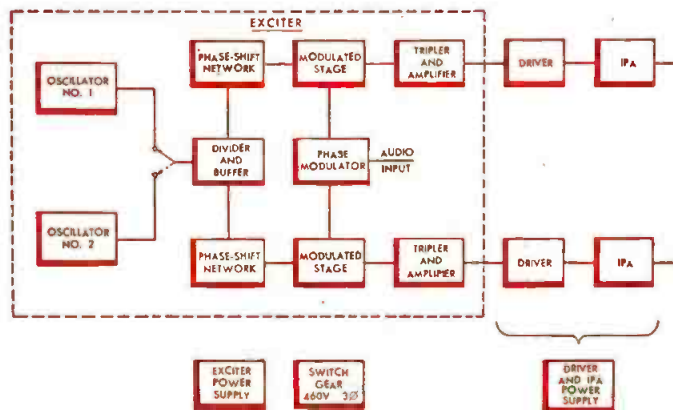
EXCITER

OSCILLATOR NO. 1

PHASE-SHIFT NETWORK

MODULATED STAGE

TRIPLER AND AMPLIFIER

DRIVER

IPA

DIVIDER AND BUFFER

PHASE MODULATOR

AUDIO INPUT

OSCILLATOR NO. 2

PHASE-SHIFT NETWORK

MODULATED STAGE

TRIPLER AND AMPLIFIER

DRIVER

IPA

EXCITER POWER SUPPLY

SWITCH GEAR 460V 3Ø

DRIVER AND IPA POWER SUPPLY